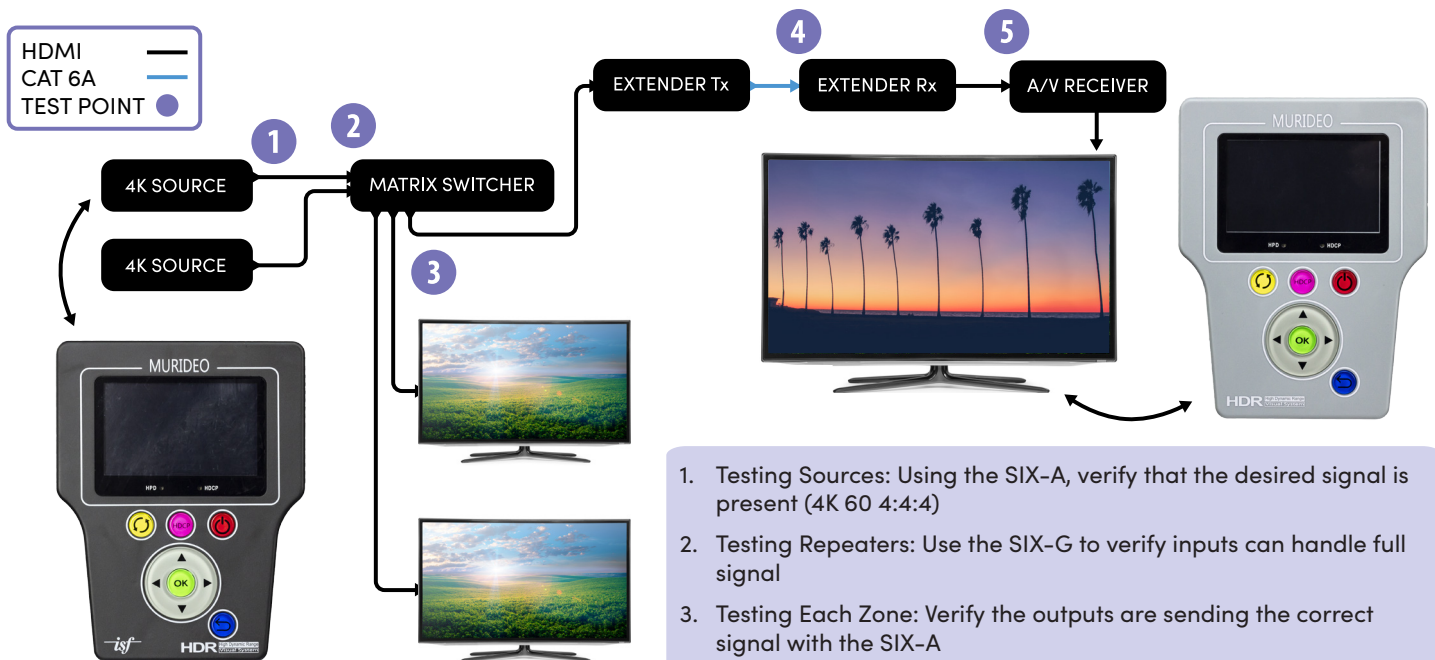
HDMI
CAT 6A
TEST POINT

1
2
4K SOURCE
MATRIX SWITCHER
4K SOURCE
3

EXTENDER Tx
4
EXTENDER Rx
5
A/V RECEIVER

MURIDEO
HPD
HDCP
HDCP
OK
HDR
isf

MURIDEO
HPD
HDCP
HDCP
OK
HDR

1. Testing Sources: Using the SIX-A, verify that the desired signal is present (4K 60 4:4:4)

2. Testing Repeaters: Use the SIX-G to verify inputs can handle full signal

3. Testing Each Zone: Verify the outputs are sending the correct signal with the SIX-A